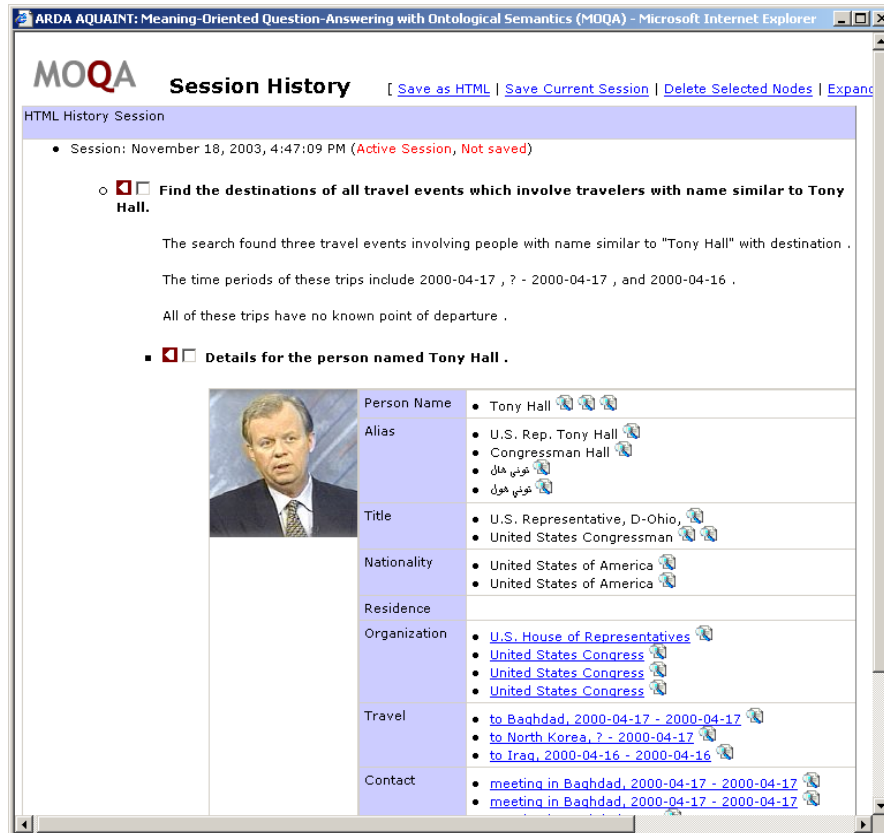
ARDA AQUAINT: Meaning-Oriented Question-Answering with Ontological Semantics (MOQA) - Microsoft Internet Explorer

MOQA

Session History

[ Save as HTML | Save Current Session | Delete Selected Nodes | Expanc

HTML History Session

• Session: November 18, 2003, 4:47:09 PM (Active Session, Not saved)

○ Find the destinations of all travel events which involve travelers with name similar to Tony Hall.

The search found three travel events involving people with name similar to "Tony Hall" with destination .

The time periods of these trips include 2000-04-17 , ? - 2000-04-17 , and 2000-04-16 .

All of these trips have no known point of departure .

▪ Details for the person named Tony Hall .

| | Person Name | • Tony Hall |
|---|---|---|
| | Alias | • U.S. Rep. Tony Hall<br>• Congressman Hall<br>• توني هال<br>• توني هول |
| | Title | • U.S. Representative, D-Ohio,<br>• United States Congressman |
| | Nationality | • United States of America<br>• United States of America |
| | Residence | |
| | Organization | • U.S. House of Representatives<br>• United States Congress<br>• United States Congress<br>• United States Congress |
| | Travel | • to Baghdad, 2000-04-17 - 2000-04-17<br>• to North Korea, ? - 2000-04-17<br>• to Iraq, 2000-04-16 - 2000-04-16 |
| | Contact | • meeting in Baghdad, 2000-04-17 - 2000-04-17<br>• meeting in Baghdad, 2000-04-17 - 2000-04-17<br>• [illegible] |